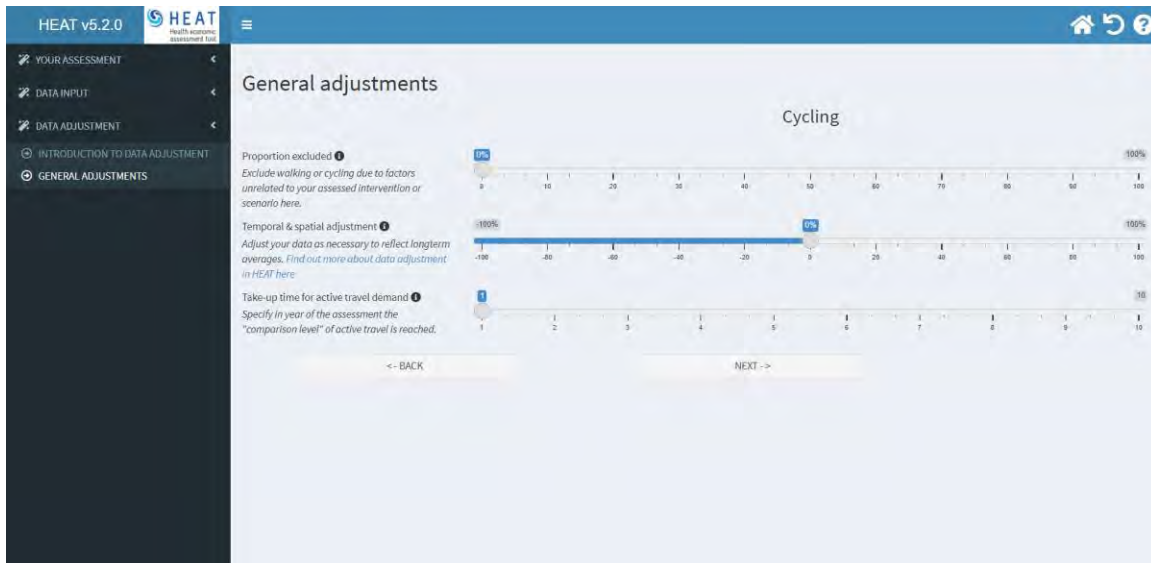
HEAT v5.2.0

HEAT
Health economic assessment tool

≡

YOUR ASSESSMENT

DATA INPUT

DATA ADJUSTMENT

INTRODUCTION TO DATA ADJUSTMENT

GENERAL ADJUSTMENTS

General adjustments

Cycling

Proportion excluded
Exclude walking or cycling due to factors unrelated to your assessed intervention or scenario here.

0%
100%
0 10 20 30 40 50 60 70 80 90 100

Temporal & spatial adjustment
Adjust your data as necessary to reflect longterm averages. Find out more about data adjustment in HEAT here

-100%
0%
100%
-100 -80 -60 -40 -20 0 20 40 60 80 100

Take-up time for active travel demand
Specify in year of the assessment the "comparison level" of active travel is reached.

1
10
1 2 3 4 5 6 7 8 9 10

<- BACK

NEXT ->